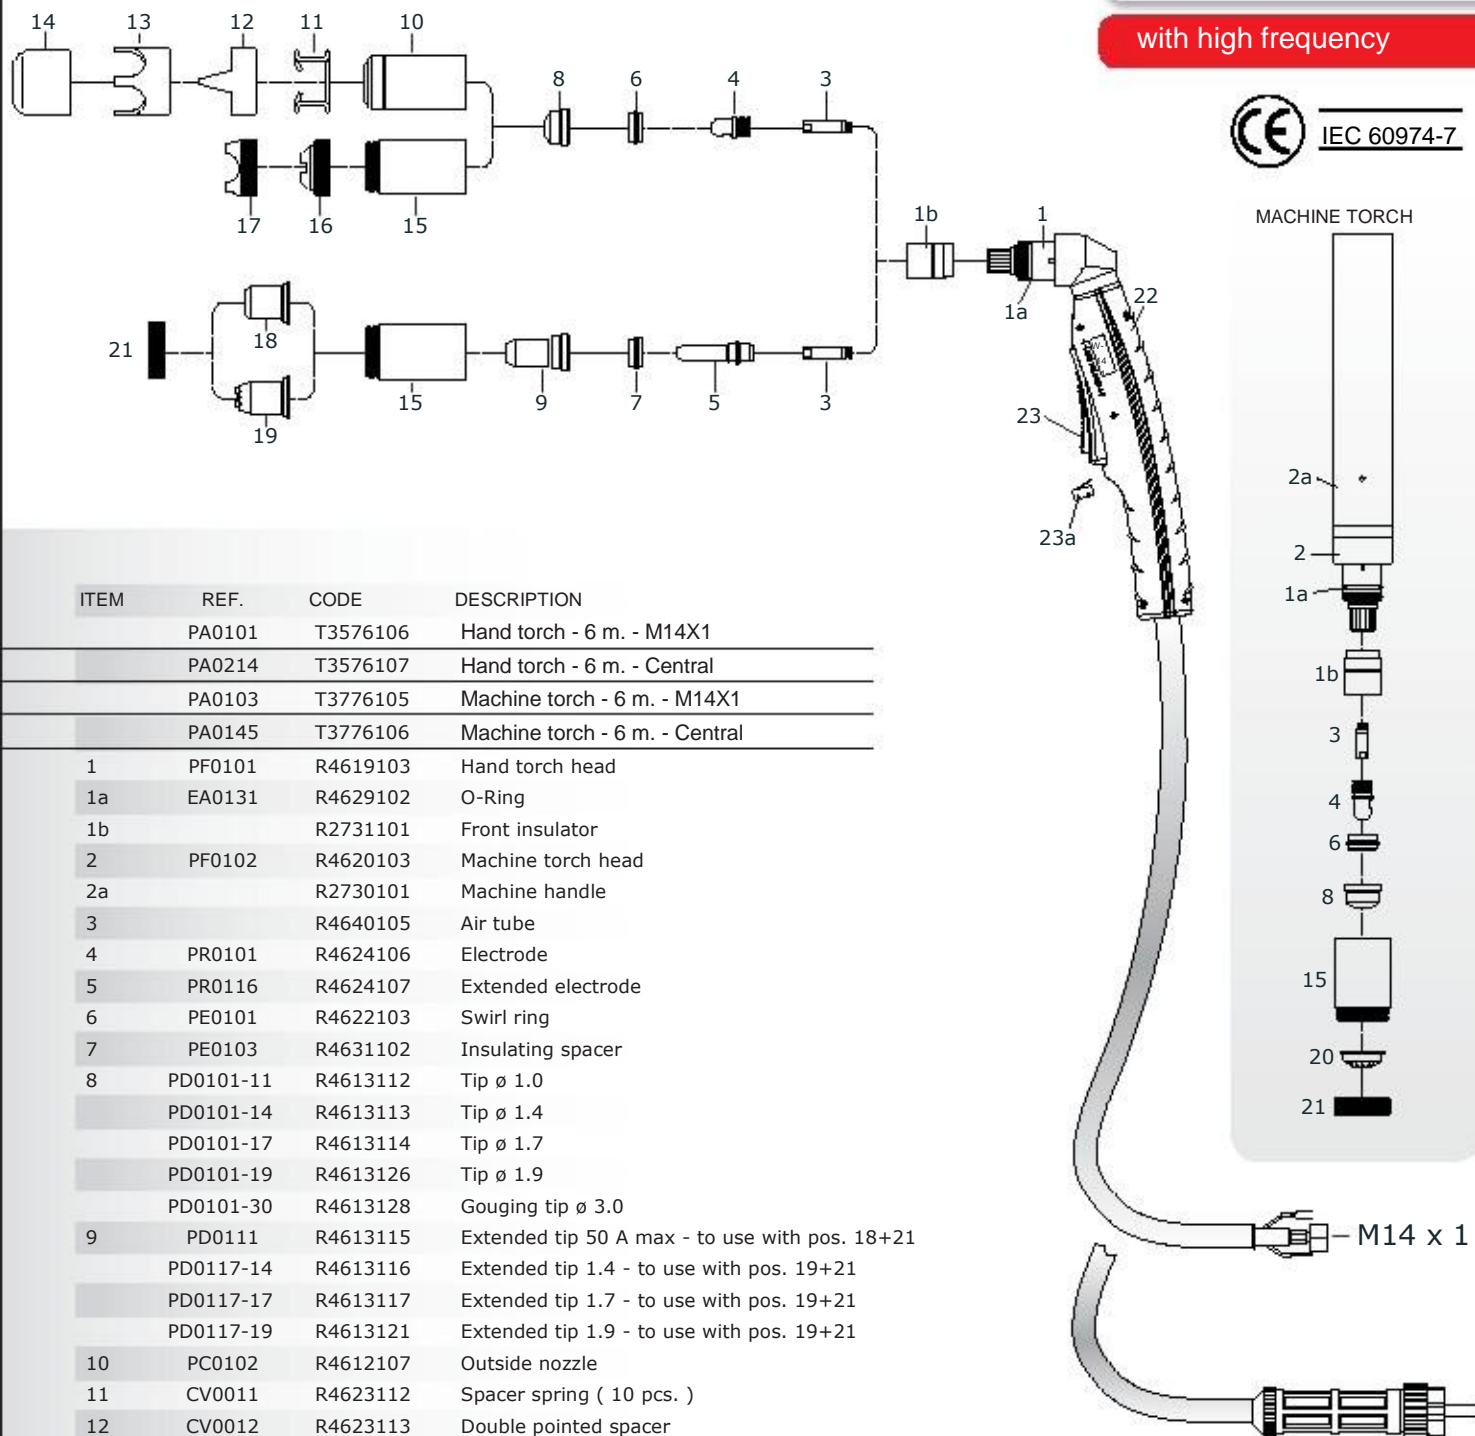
14 13 12 11 10

8 6 4 3

17 16 15

1b 1

1a 22

21 18

19

15 9 7 5 3

23

23a

with high frequency

IEC 60974-7

MACHINE TORCH

2a

2

1a

1b

3

4

6

8

15

20

21

M14 x 1

| ITEM | REF. | CODE | DESCRIPTION |
|---|---|---|---|
| | PA0101 | T3576106 | Hand torch - 6 m. - M14X1 |
| | PA0214 | T3576107 | Hand torch - 6 m. - Central |
| | PA0103 | T3776105 | Machine torch - 6 m. - M14X1 |
| | PA0145 | T3776106 | Machine torch - 6 m. - Central |
| 1 | PF0101 | R4619103 | Hand torch head |
| 1a | EA0131 | R4629102 | O-Ring |
| 1b | | R2731101 | Front insulator |
| 2 | PF0102 | R4620103 | Machine torch head |
| 2a | | R2730101 | Machine handle |
| 3 | | R4640105 | Air tube |
| 4 | PR0101 | R4624106 | Electrode |
| 5 | PR0116 | R4624107 | Extended electrode |
| 6 | PE0101 | R4622103 | Swirl ring |
| 7 | PE0103 | R4631102 | Insulating spacer |
| 8 | PD0101-11 | R4613112 | Tip ø 1.0 |
| | PD0101-14 | R4613113 | Tip ø 1.4 |
| | PD0101-17 | R4613114 | Tip ø 1.7 |
| | PD0101-19 | R4613126 | Tip ø 1.9 |
| | PD0101-30 | R4613128 | Gouging tip ø 3.0 |
| 9 | PD0111 | R4613115 | Extended tip 50 A max - to use with pos. 18+21 |
| | PD0117-14 | R4613116 | Extended tip 1.4 - to use with pos. 19+21 |
| | PD0117-17 | R4613117 | Extended tip 1.7 - to use with pos. 19+21 |
| | PD0117-19 | R4613121 | Extended tip 1.9 - to use with pos. 19+21 |
| 10 | PC0102 | R4612107 | Outside nozzle |
| 11 | CV0011 | R4623112 | Spacer spring ( 10 pcs. ) |
| 12 | CV0012 | R4623113 | Double pointed spacer |